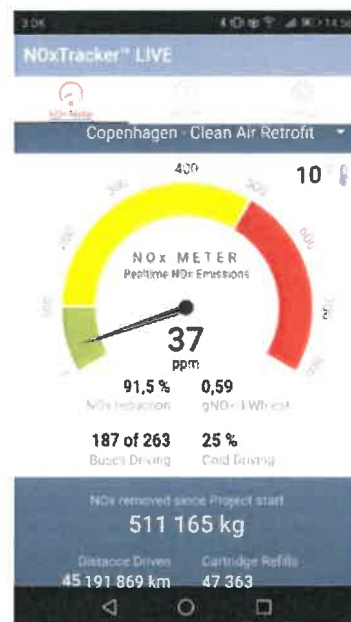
NOxTracker™ LIVE

NOx Meter

Copenhagen - Clean Air Retrofit

400

10

NOx METER
Realtime NOx Emissions

37
ppm

91,5 %
NOx reduction

0,59
gNO/kWh est

187 of 263
Buses Driving

25 %
Cold Driving

NOx removed since Project start
511 165 kg

Distance Driven
45 191 869 km

Cartridge Refills
47 363